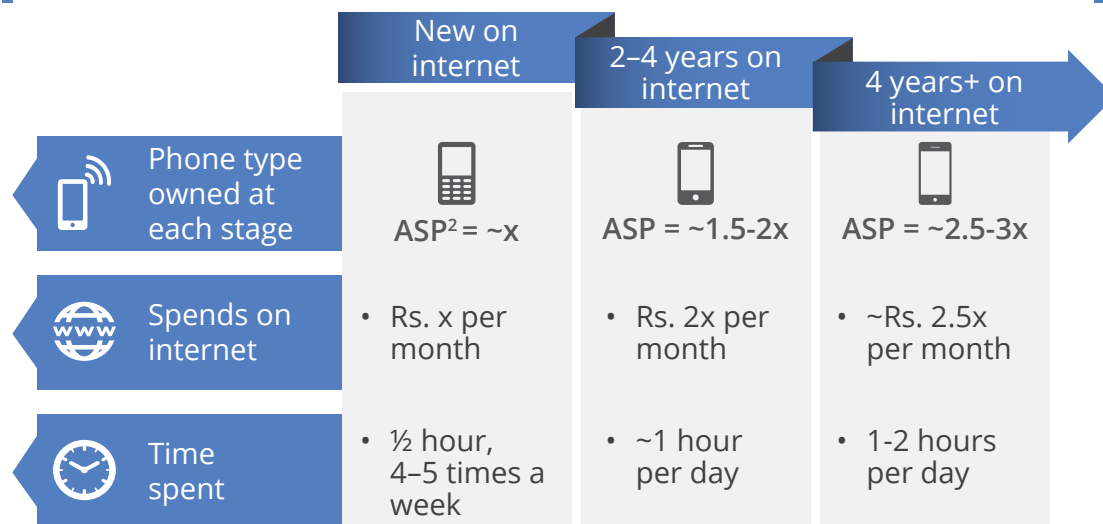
| | New on internet | 2–4 years on internet | 4 years+ on internet |
|---|---|---|---|
| Phone type owned at each stage | ASP$^2$ = ~x | ASP = ~1.5-2x | ASP = ~2.5-3x |
| Spends on internet | • Rs. x per month | • Rs. 2x per month | • ~Rs. 2.5x per month |
| Time spent | • ½ hour, 4–5 times a week | • ~1 hour per day | • 1-2 hours per day |